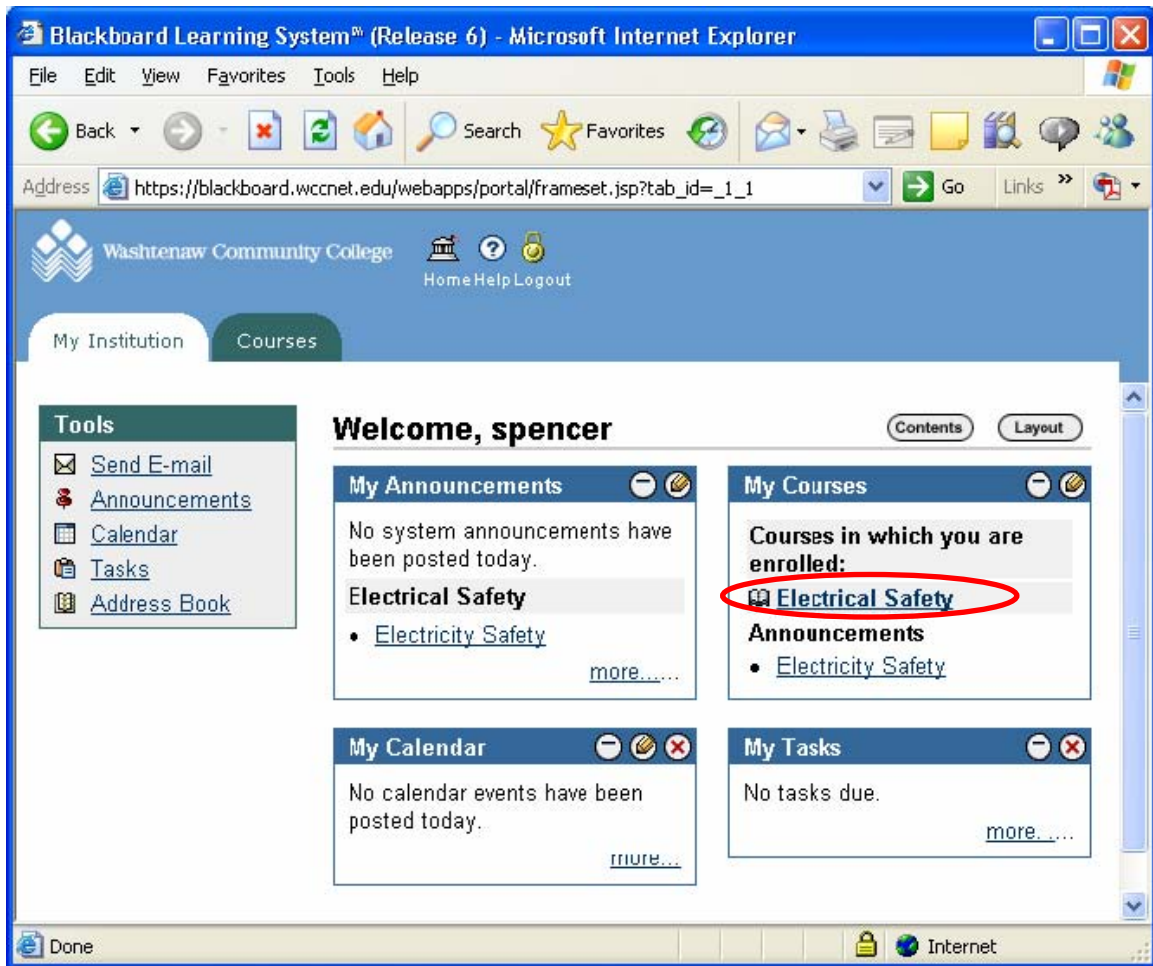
Blackboard Learning System℠ (Release 6) - Microsoft Internet Explorer

File Edit View Favorites Tools Help

Back Search Favorites

Address https://blackboard.wccnet.edu/webapps/portal/frameset.jsp?tab_id=_1_1 Go Links »

Washtenaw Community College

Home Help Logout

My Institution Courses

Tools
Send E-mail
Announcements
Calendar
Tasks
Address Book

Welcome, spencer

Contents Layout

My Announcements
No system announcements have been posted today.
Electrical Safety
• Electricity Safety
more...

My Courses
Courses in which you are enrolled:
Electrical Safety
Announcements
• Electricity Safety

My Calendar
No calendar events have been posted today.
more...

My Tasks
No tasks due.
more...

Done Internet